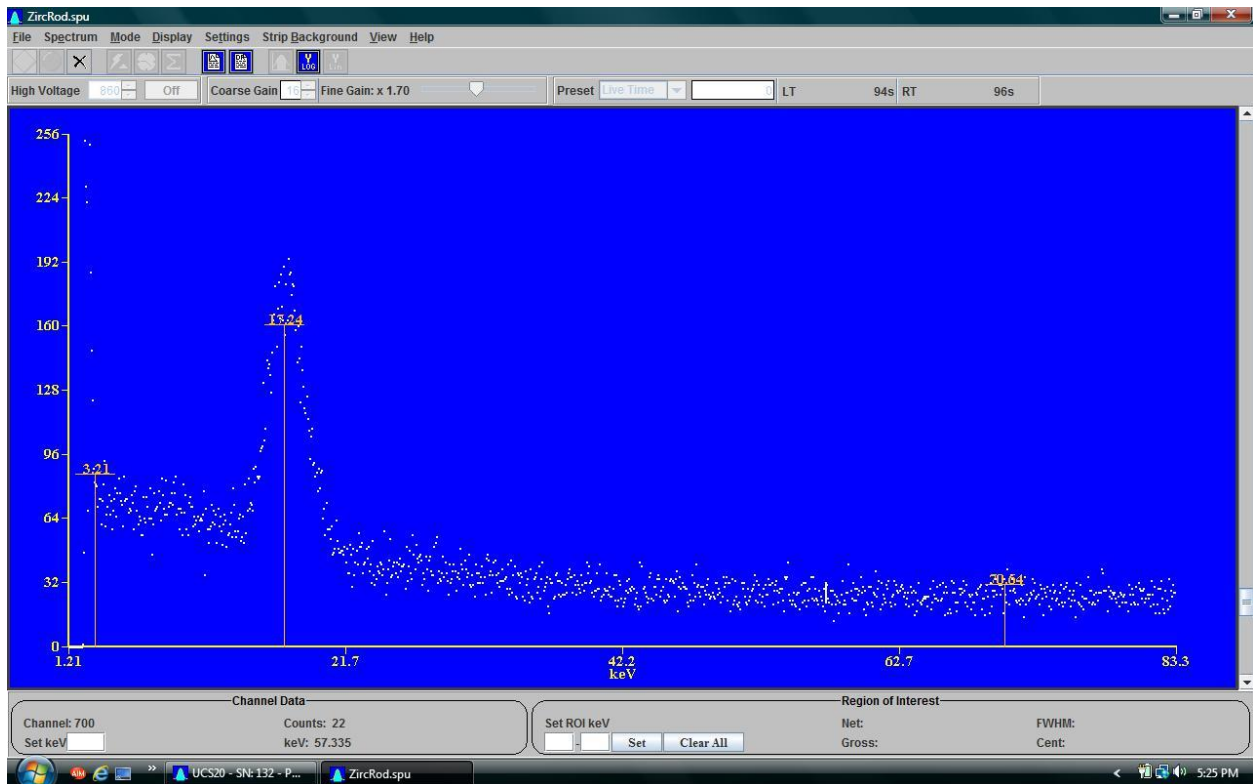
ZircRod.spu

File Spectrum Mode Display Settings Strip Background View Help

High Voltage 860 Off Coarse Gain 16 Fine Gain: x 1.70 Preset Live Time 0 LT 94s RT 96s

256
224
192
160
128
96
64
32
0

3.21
17.24
70.64

1.21
21.7
42.2
keV
62.7
83.3

Channel Data
Channel: 700
Counts: 22
Set keV
keV: 57.335

Region of Interest
Set ROI keV
-
Set
Clear All
Net:
Gross:
FWHM:
Cent:

UCS20 - SN: 132 - P...
ZircRod.spu
5:25 PM